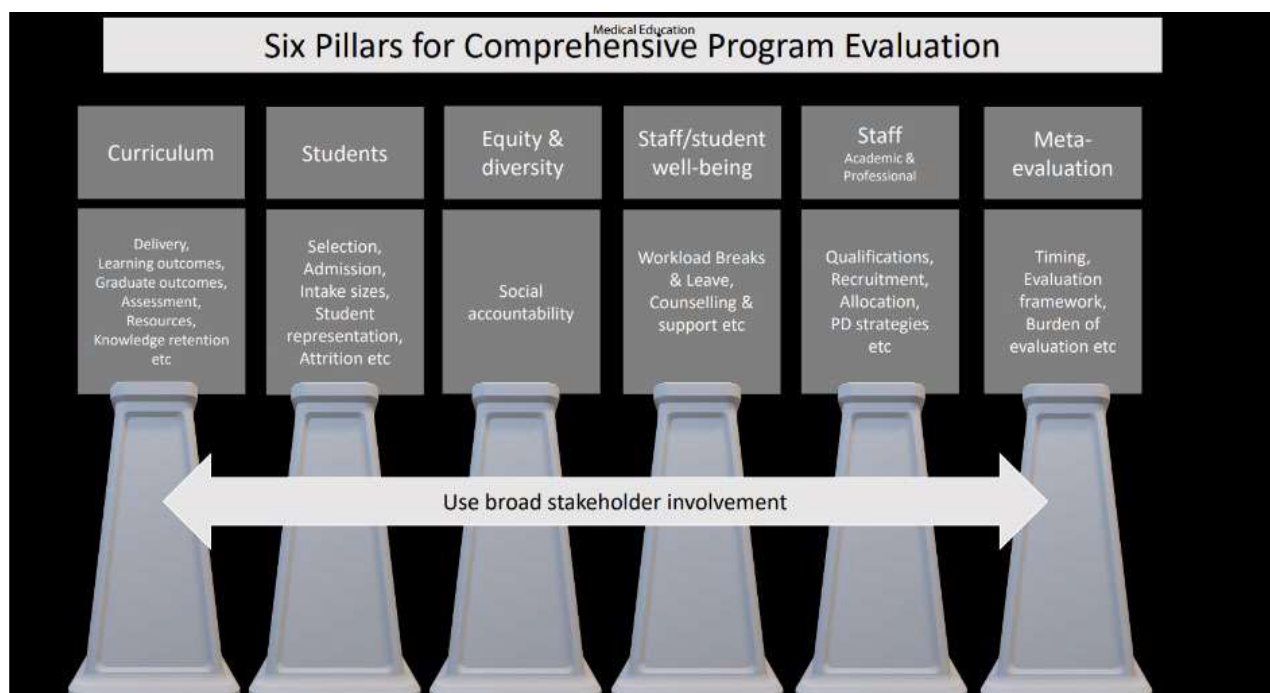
Medical Education
Six Pillars for Comprehensive Program Evaluation

Curriculum

Delivery, Learning outcomes, Graduate outcomes, Assessment, Resources, Knowledge retention etc

Students

Selection, Admission, Intake sizes, Student representation, Attrition etc

Equity & diversity

Social accountability

Staff/student well-being

Workload Breaks & Leave, Counselling & support etc

Staff
Academic & Professional

Qualifications, Recruitment, Allocation, PD strategies etc

Meta-evaluation

Timing, Evaluation framework, Burden of evaluation etc

Use broad stakeholder involvement